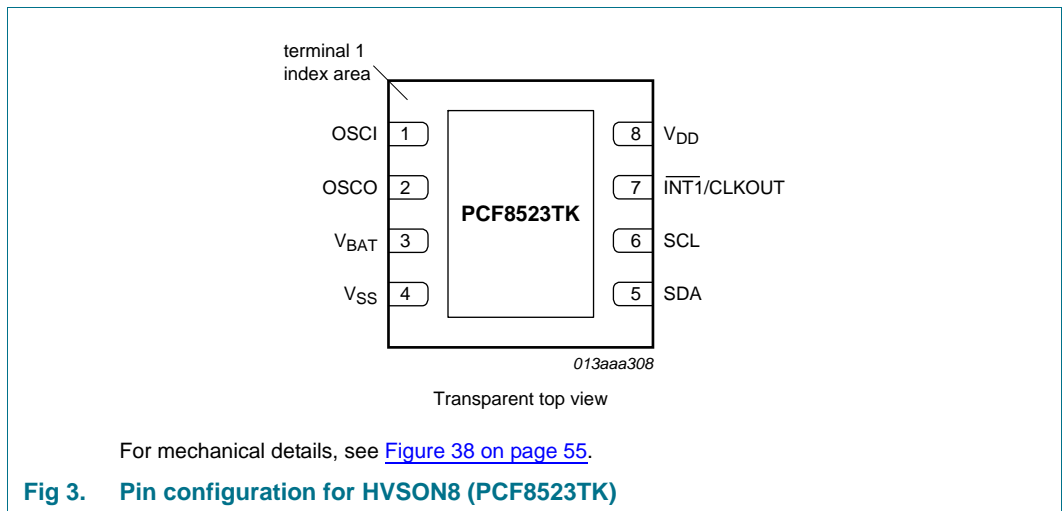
terminal 1 index area

OSCI 1

OSCO 2

$V_{BAT}$ 3

$V_{SS}$ 4

PCF8523TK

8 $V_{DD}$

7 $\overline{INT1}$/CLKOUT

6 SCL

5 SDA

013aaa308

Transparent top view

For mechanical details, see Figure 38 on page 55.

Fig 3. Pin configuration for HVSON8 (PCF8523TK)